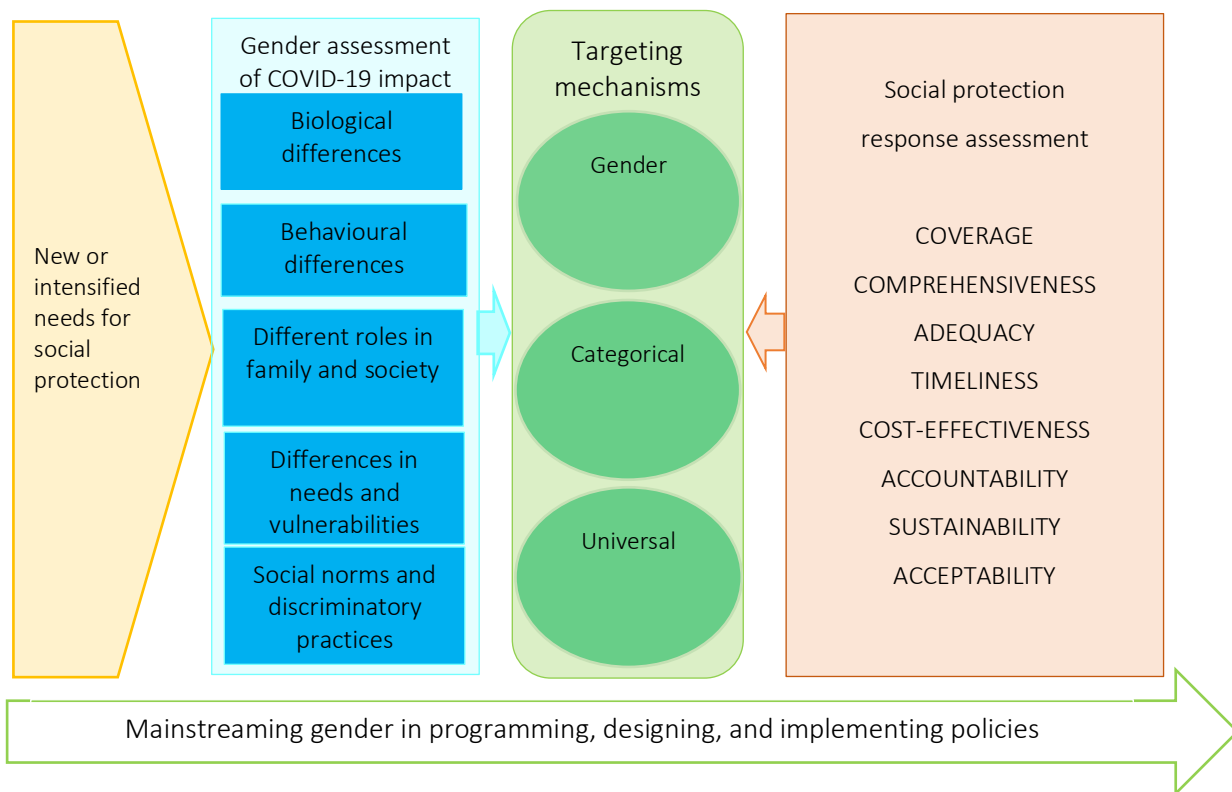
New or intensified needs for social protection

Gender assessment of COVID-19 impact

Biological differences

Behavioural differences

Different roles in family and society

Differences in needs and vulnerabilities

Social norms and discriminatory practices

Targeting mechanisms

Gender

Categorical

Universal

Social protection response assessment

COVERAGE

COMPREHENSIVENESS

ADEQUACY

TIMELINESS

COST-EFFECTIVENESS

ACCOUNTABILITY

SUSTAINABILITY

ACCEPTABILITY

Mainstreaming gender in programming, designing, and implementing policies